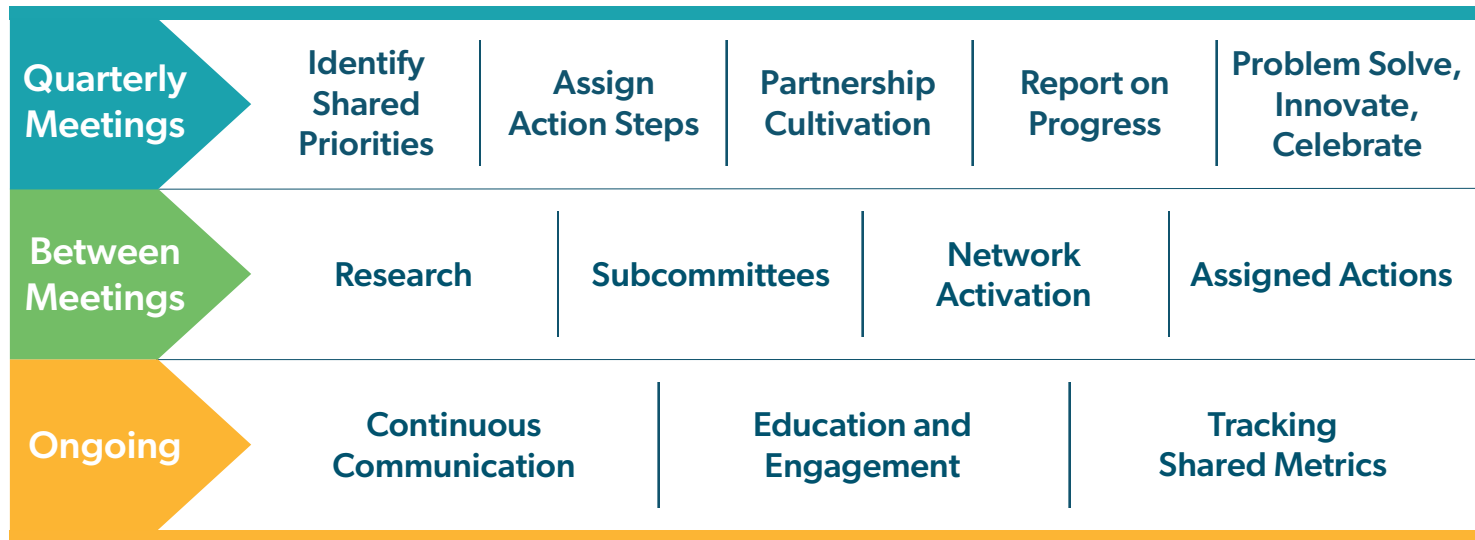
| Quarterly Meetings | Identify Shared Priorities | Assign Action Steps | Partnership Cultivation | Report on Progress | Problem Solve, Innovate, Celebrate |
|---|---|---|---|---|---|
| Between Meetings | Research | Subcommittees | Network Activation | Assigned Actions | |
| Ongoing | Continuous Communication | Education and Engagement | Tracking Shared Metrics | | |